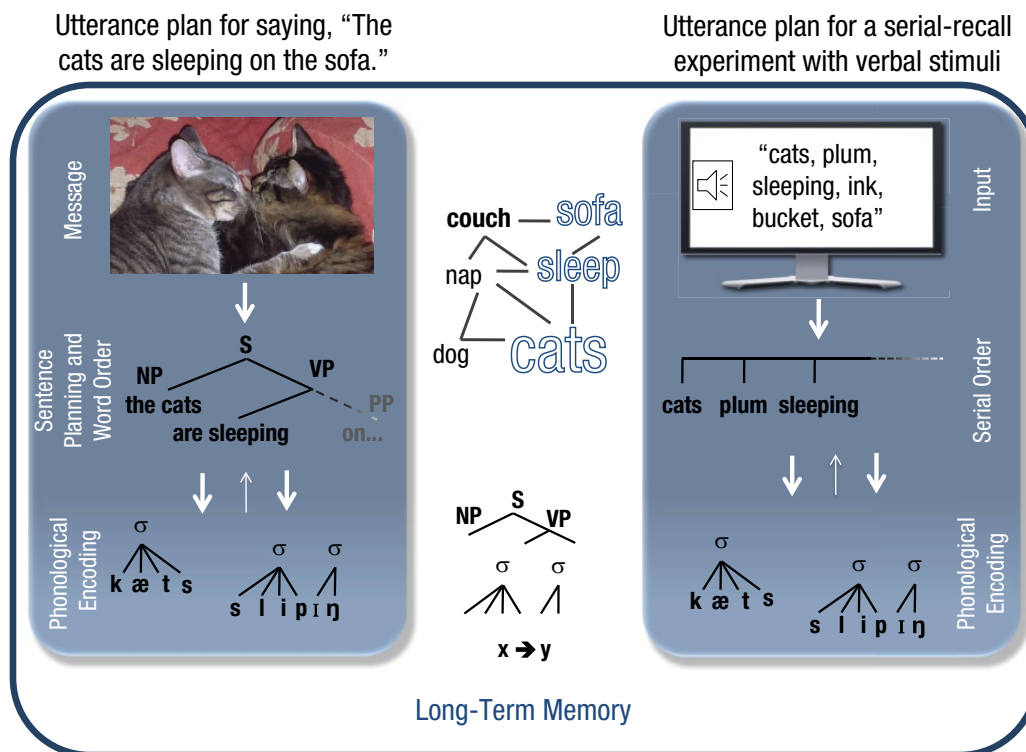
Utterance plan for saying, "The cats are sleeping on the sofa."

Utterance plan for a serial-recall experiment with verbal stimuli

Message

Sentence Planning and Word Order

S
NP
VP
the cats
PP
are sleeping
on...

Phonological Encoding

σ
k æ t s

σ σ
s l i p ɪ ŋ

couch
sofa
nap
sleep
dog
cats

NP
S
VP
σ σ
x ➔ y

"cats, plum, sleeping, ink, bucket, sofa"

Input

Serial Order

cats plum sleeping

σ
k æ t s

σ σ
s l i p ɪ ŋ

Phonological Encoding

Long-Term Memory